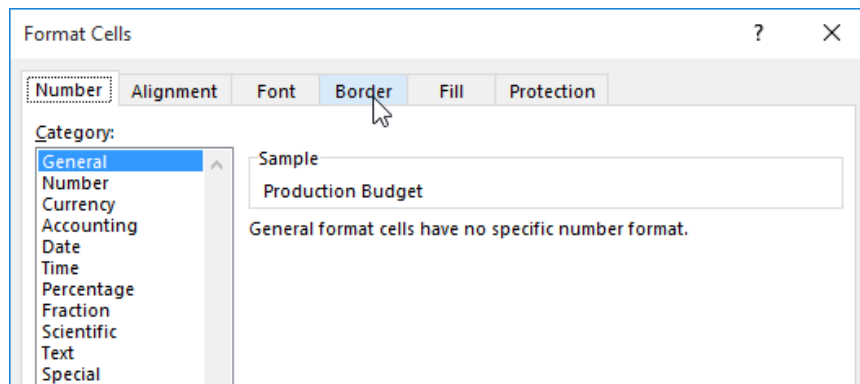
Format Cells

?

X

Number

Alignment

Font

Border

Fill

Protection

Category:

General
Number
Currency
Accounting
Date
Time
Percentage
Fraction
Scientific
Text
Special

Sample

Production Budget

General format cells have no specific number format.